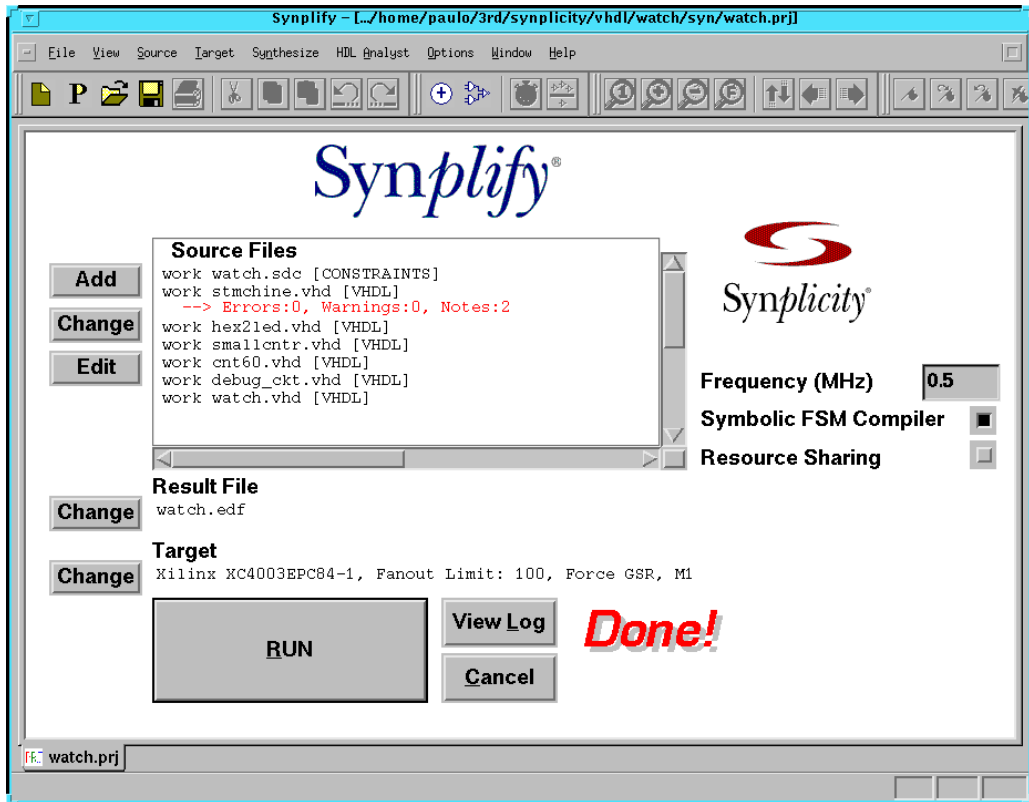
Synplify - [.../home/paulo/3rd/synplicity/vhdl/watch/syn/watch.prj]

File View Source Target Synthesize HDL Analyst Options Window Help

P

Synplify®

Source Files
work watch.sdc [CONSTRAINTS]
work stmchine.vhd [VHDL]
--> Errors:0, Warnings:0, Notes:2
work hex2led.vhd [VHDL]
work smallcntr.vhd [VHDL]
work cnt60.vhd [VHDL]
work debug_ckt.vhd [VHDL]
work watch.vhd [VHDL]

Add
Change
Edit

Synplicity®

Frequency (MHz) 0.5
Symbolic FSM Compiler
Resource Sharing

Result File
Change
watch.edf

Target
Change
Xilinx XC4003EPC84-1, Fanout Limit: 100, Force GSR, M1

RUN
View Log
Cancel
Done!

watch.prj